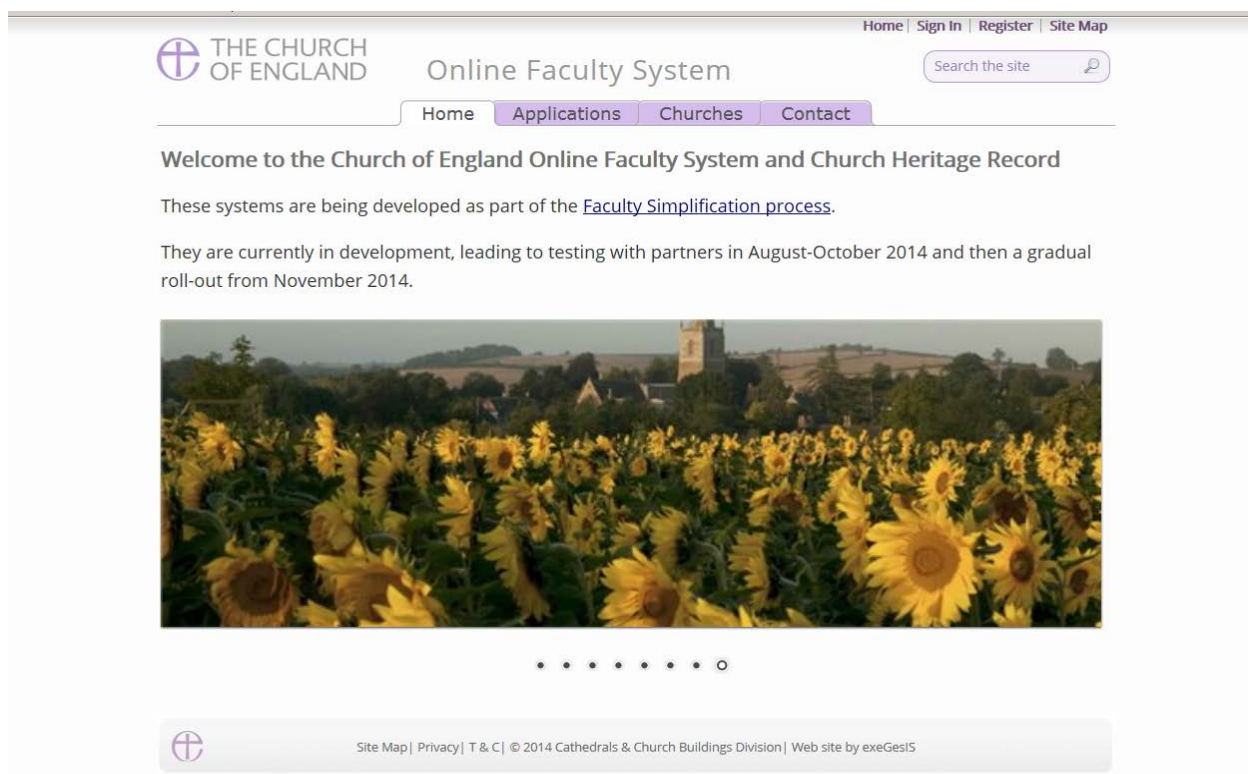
Home | Sign In | Register | Site Map

THE CHURCH OF ENGLAND

Online Faculty System

Search the site

Home Applications Churches Contact

Welcome to the Church of England Online Faculty System and Church Heritage Record

These systems are being developed as part of the Faculty Simplification process.

They are currently in development, leading to testing with partners in August-October 2014 and then a gradual roll-out from November 2014.

Site Map | Privacy | T & C | © 2014 Cathedrals & Church Buildings Division | Web site by exeGesIS